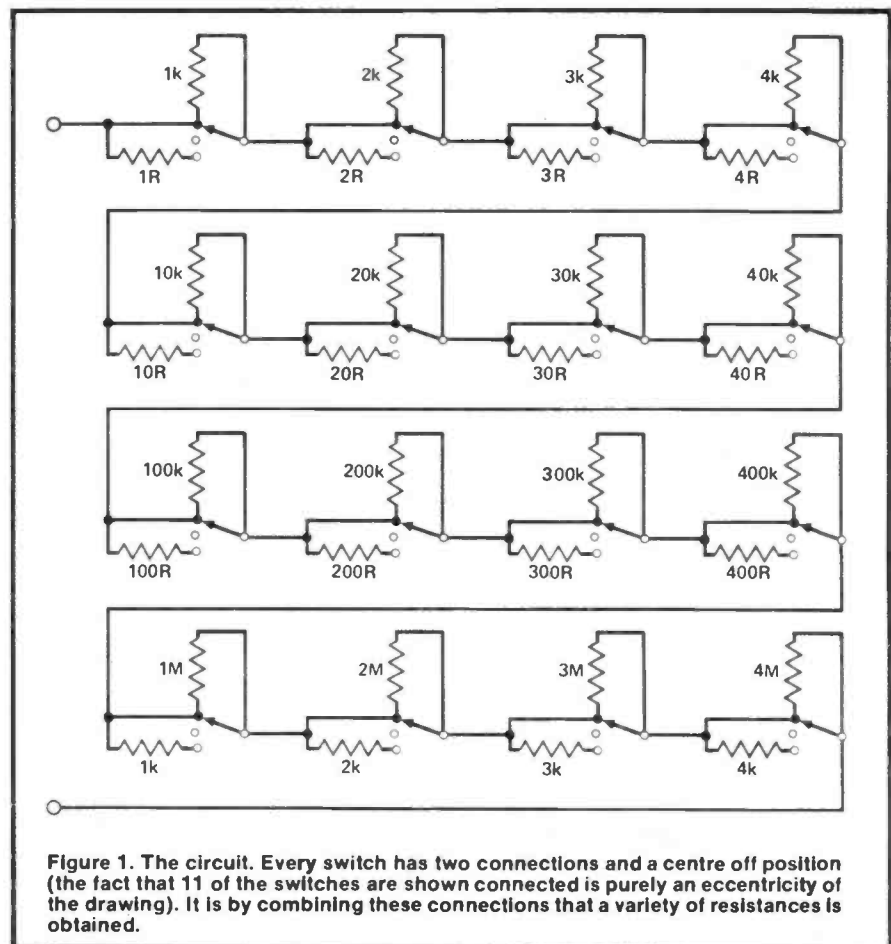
1k
2k
3k
4k
1R
2R
3R
4R
10k
20k
30k
40k
10R
20R
30R
40R
100k
200k
300k
400k
100R
200R
300R
400R
1M
2M
3M
4M
1k
2k
3k
4k

Figure 1. The circuit. Every switch has two connections and a centre off position (the fact that 11 of the switches are shown connected is purely an eccentricity of the drawing). It is by combining these connections that a variety of resistances is obtained.